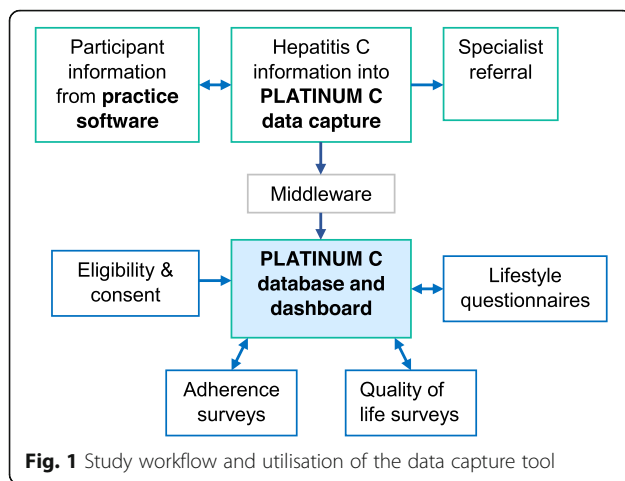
Participant information from **practice software**

Hepatitis C information into **PLATINUM C data capture**

Specialist referral

Middleware

Eligibility & consent

**PLATINUM C database and dashboard**

Lifestyle questionnaires

Adherence surveys

Quality of life surveys

**Fig. 1** Study workflow and utilisation of the data capture tool